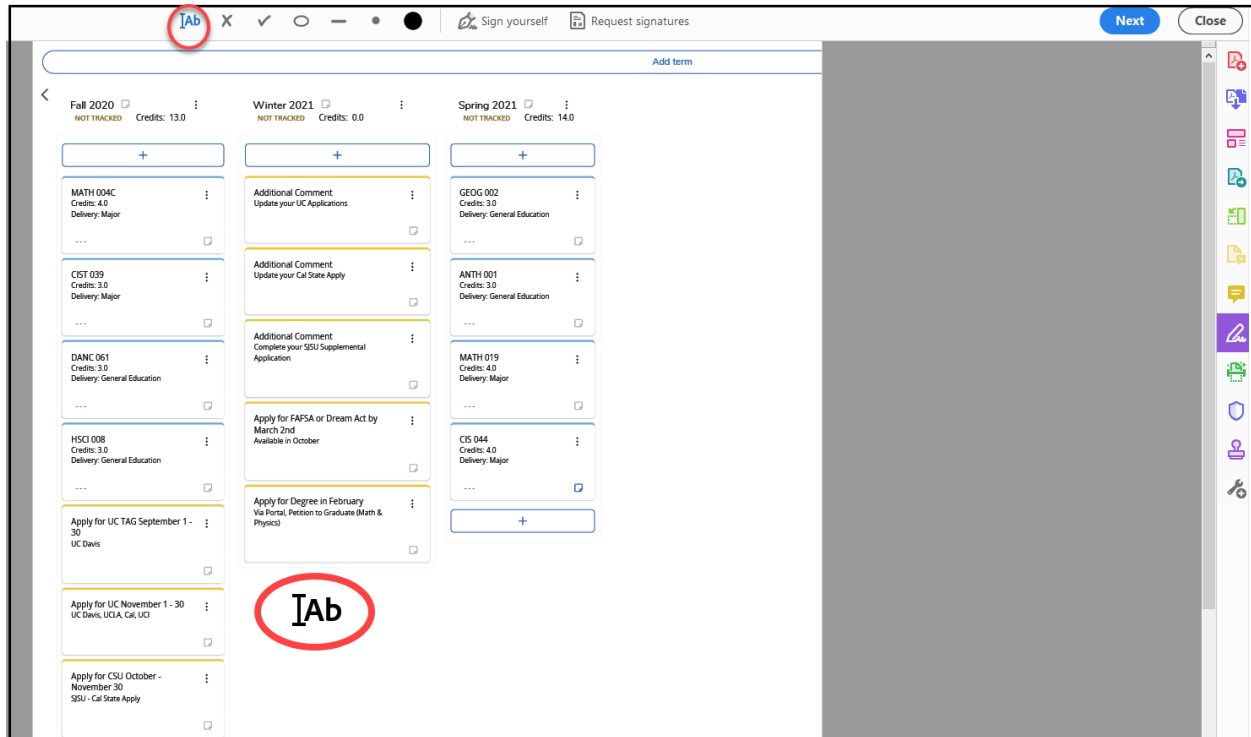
IAb X ✓ Sign yourself Request signatures Next Close

Add term

Fall 2020
NOT TRACKED Credits: 13.0

+

MATH 004C
Credits: 4.0
Delivery: Major
---

CIST 039
Credits: 3.0
Delivery: Major
---

DANC 061
Credits: 3.0
Delivery: General Education
---

HSCI 008
Credits: 3.0
Delivery: General Education
---

Apply for UC TAG September 1 - 30
UC Davis

Apply for UC November 1 - 30
UC Davis, UCLA, Cal, UCI

Apply for CSU October - November 30
SJSU - Cal State Apply

Winter 2021
NOT TRACKED Credits: 0.0

+

Additional Comment
Update your UC Applications

Additional Comment
Update your Cal State Apply

Additional Comment
Complete your SJSU Supplemental Application

Apply for FAFSA or Dream Act by March 2nd
Available in October

Apply for Degree in February
Via Portal, Petition to Graduate (Math & Physics)

IAb

Spring 2021
NOT TRACKED Credits: 14.0

+

GEOG 002
Credits: 3.0
Delivery: General Education
---

ANTH 001
Credits: 3.0
Delivery: General Education
---

MATH 019
Credits: 4.0
Delivery: Major
---

CIS 044
Credits: 4.0
Delivery: Major
---

+